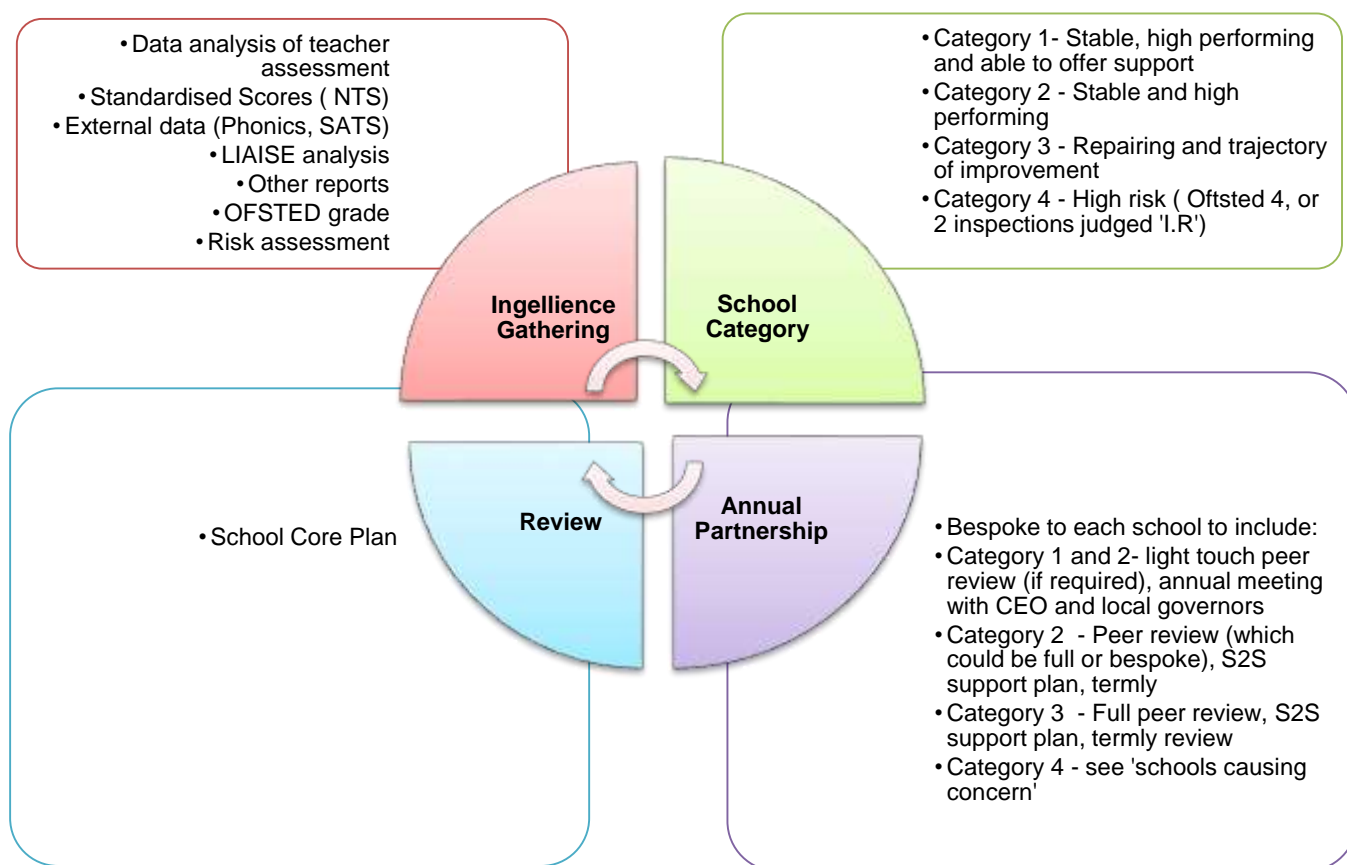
• Data analysis of teacher assessment
• Standardised Scores ( NTS)
• External data (Phonics, SATS)
• LIAISE analysis
• Other reports
• OFSTED grade
• Risk assessment

• Category 1- Stable, high performing and able to offer support
• Category 2 - Stable and high performing
• Category 3 - Repairing and trajectory of improvement
• Category 4 - High risk ( Oftsted 4, or 2 inspections judged 'I.R')

Ingellience Gathering

School Category

Review

Annual Partnership

• School Core Plan

• Bespoke to each school to include:
• Category 1 and 2- light touch peer review (if required), annual meeting with CEO and local governors
• Category 2 - Peer review (which could be full or bespoke), S2S support plan, termly
• Category 3 - Full peer review, S2S support plan, termly review
• Category 4 - see 'schools causing concern'